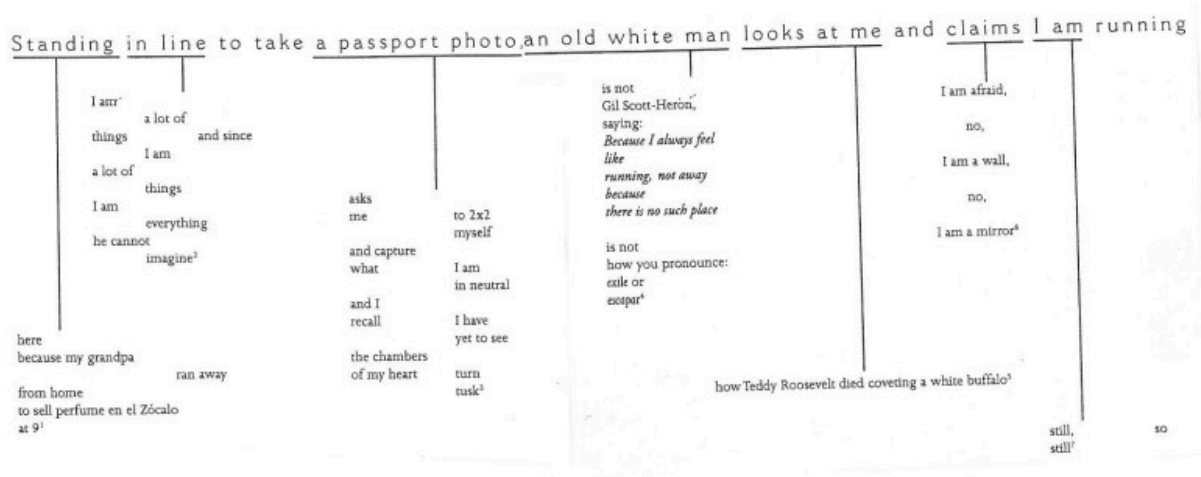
Standing in line to take a passport photo an old white man looks at me and claims I am running

I am
a lot of
things
and since
I am
a lot of
things
I am
everything
he cannot
imagine²

here
because my grandpa
ran away
from home
to sell perfume en el Zócalo
at 9¹

asks
me
to 2x2
myself

and capture
what
I am
in neutral

and I
recall
I have
yet to see

the chambers
of my heart
turn
tusk³

is not
Gil Scott-Heron,
saying:
*Because I always feel like running, not away because there is no such place*

is not
how you pronounce:
exile or
escapar⁴

how Teddy Roosevelt died coveting a white buffalo⁵

I am afraid,

no,

I am a wall,

no,

I am a mirror⁶

still,
still⁷

so